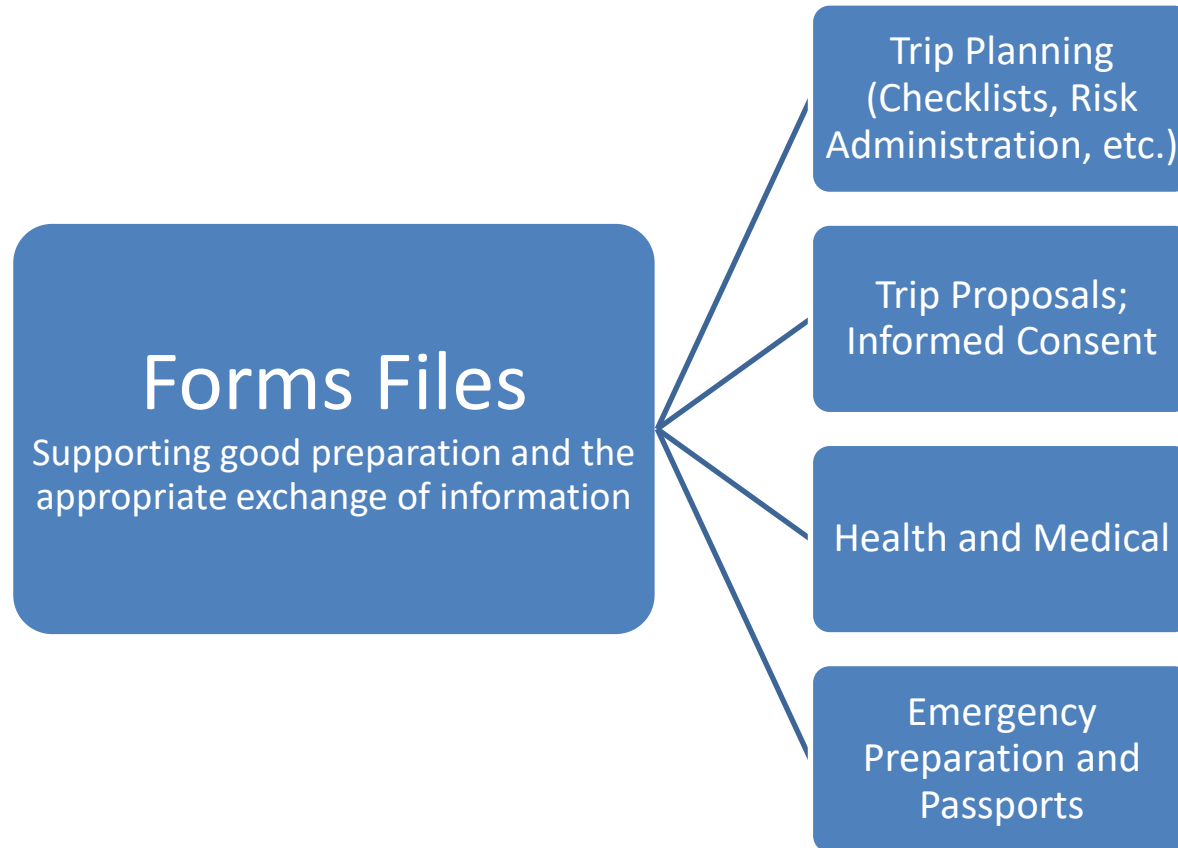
Forms Files
Supporting good preparation and the appropriate exchange of information

Trip Planning (Checklists, Risk Administration, etc.)

Trip Proposals; Informed Consent

Health and Medical

Emergency Preparation and Passports